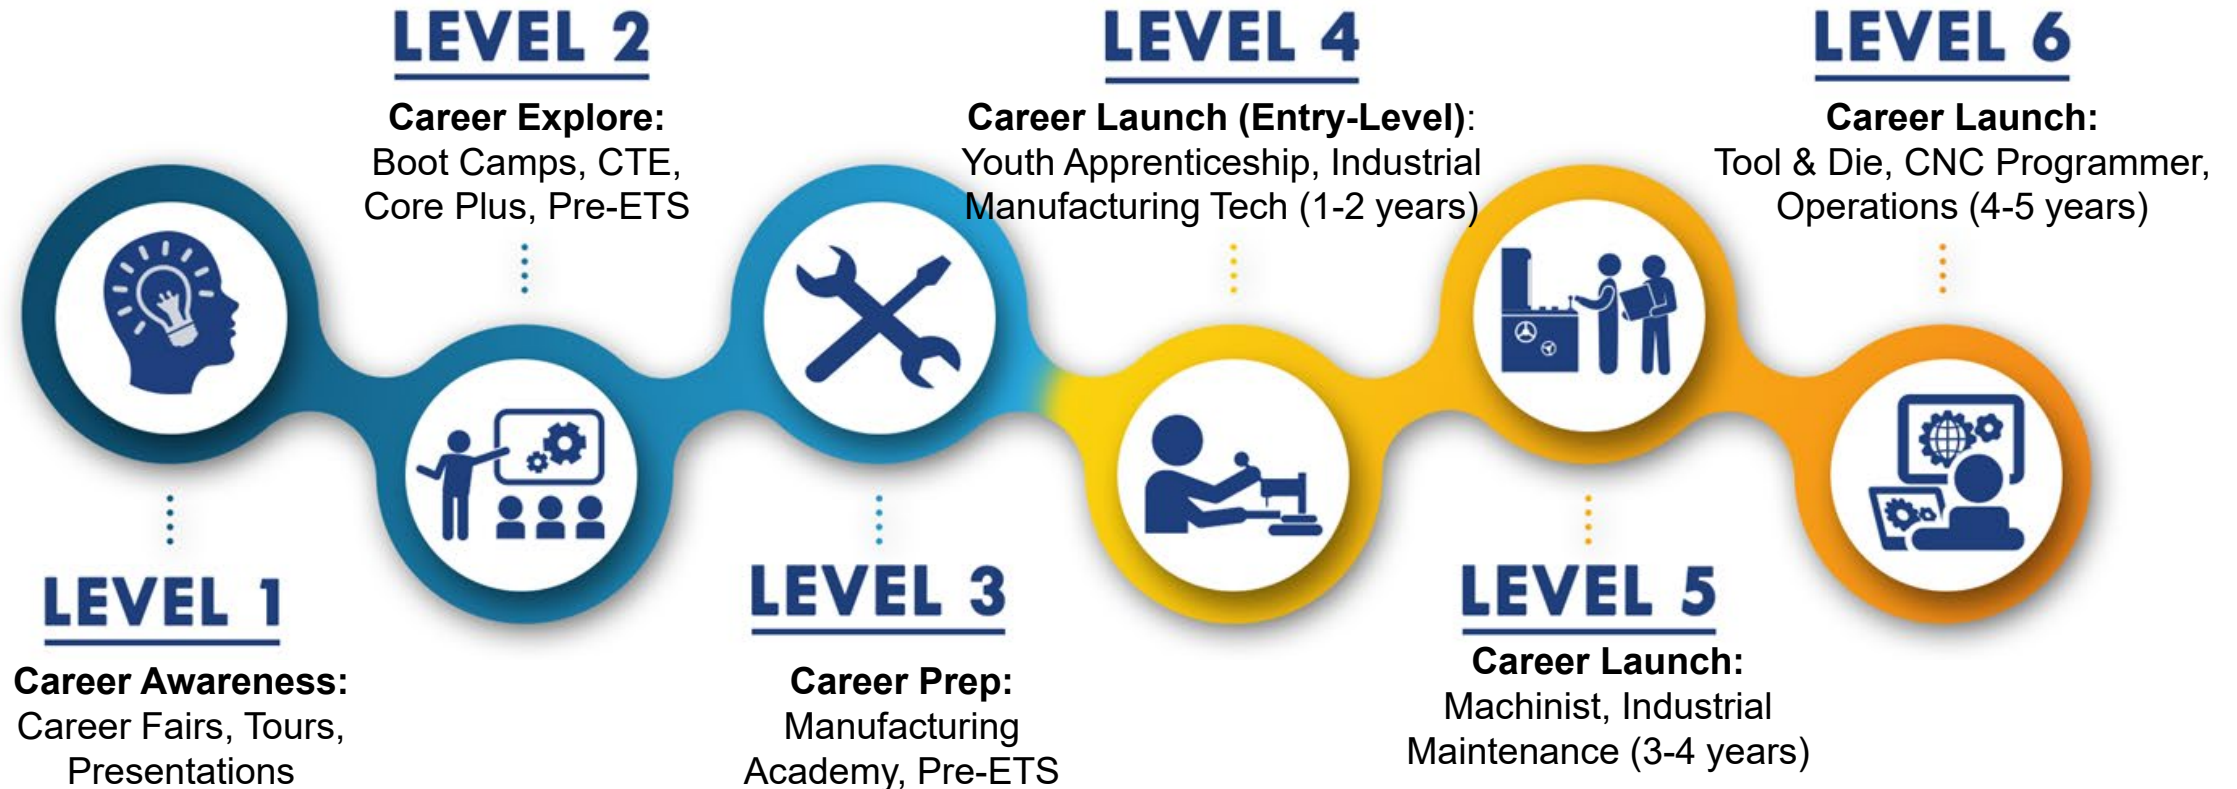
LEVEL 1

Career Awareness: Career Fairs, Tours, Presentations

LEVEL 2

Career Explore: Boot Camps, CTE, Core Plus, Pre-ETS

LEVEL 3

Career Prep: Manufacturing Academy, Pre-ETS

LEVEL 4

Career Launch (Entry-Level): Youth Apprenticeship, Industrial Manufacturing Tech (1-2 years)

LEVEL 5

Career Launch: Machinist, Industrial Maintenance (3-4 years)

LEVEL 6

Career Launch: Tool & Die, CNC Programmer, Operations (4-5 years)